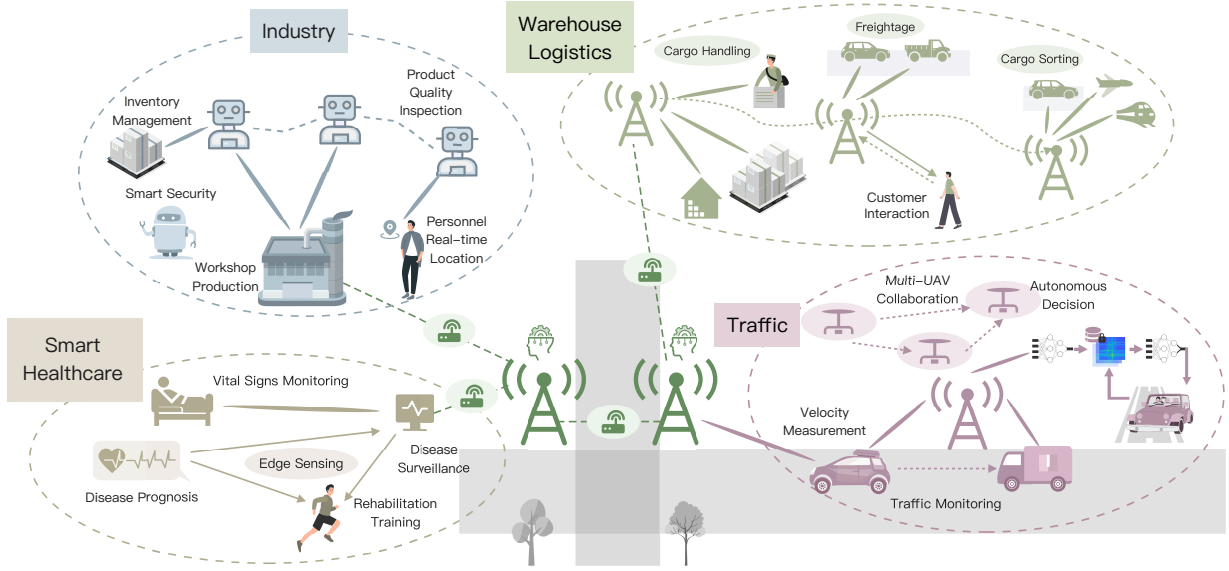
Industry

Inventory Management

Product Quality Inspection

Smart Security

Personnel Real-time Location

Workshop Production

Warehouse Logistics

Cargo Handling

Freightage

Cargo Sorting

Customer Interaction

Traffic

Multi-UAV Collaboration

Autonomous Decision

Velocity Measurement

Traffic Monitoring

Smart Healthcare

Vital Signs Monitoring

Disease Surveillance

Edge Sensing

Disease Prognosis

Rehabilitation Training